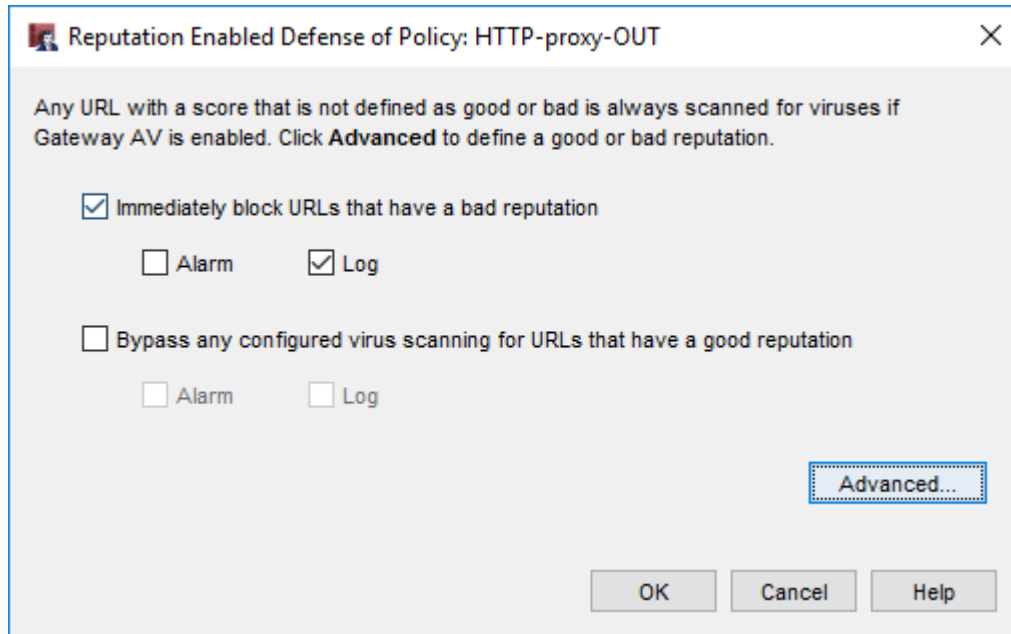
Reputation Enabled Defense of Policy: HTTP-proxy-OUT

×

Any URL with a score that is not defined as good or bad is always scanned for viruses if Gateway AV is enabled. Click **Advanced** to define a good or bad reputation.

☑ Immediately block URLs that have a bad reputation

☐ Alarm ☑ Log

☐ Bypass any configured virus scanning for URLs that have a good reputation

☐ Alarm ☐ Log

Advanced...

OK Cancel Help